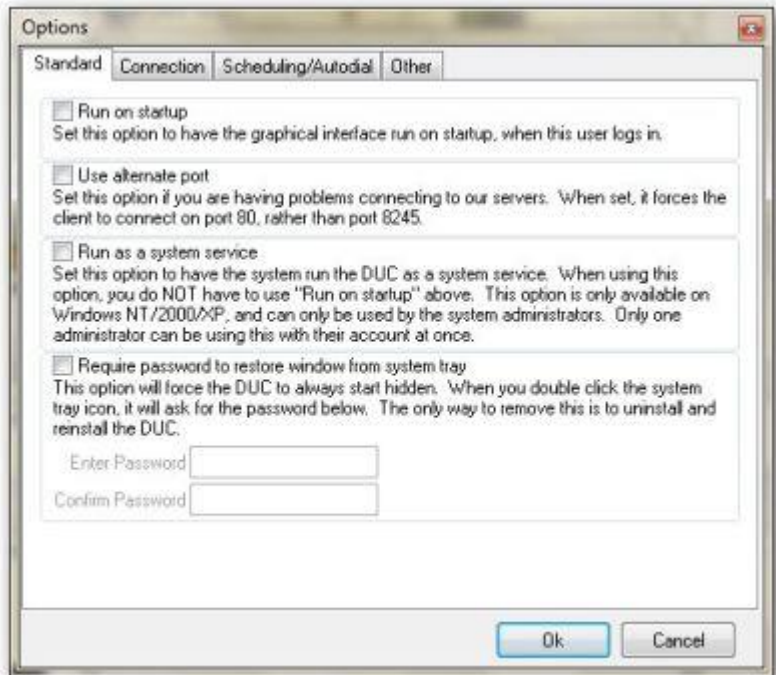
Options

Standard | Connection | Scheduling/Autodial | Other

Run on startup
Set this option to have the graphical interface run on startup, when this user logs in.

Use alternate port
Set this option if you are having problems connecting to our servers. When set, it forces the client to connect on port 80, rather than port 8245.

Run as a system service
Set this option to have the system run the DUC as a system service. When using this option, you do NOT have to use "Run on startup" above. This option is only available on Windows NT/2000/XP, and can only be used by the system administrators. Only one administrator can be using this with their account at once.

Require password to restore window from system tray
This option will force the DUC to always start hidden. When you double click the system tray icon, it will ask for the password below. The only way to remove this is to uninstall and reinstall the DUC.

Enter Password

Confirm Password

Ok
Cancel